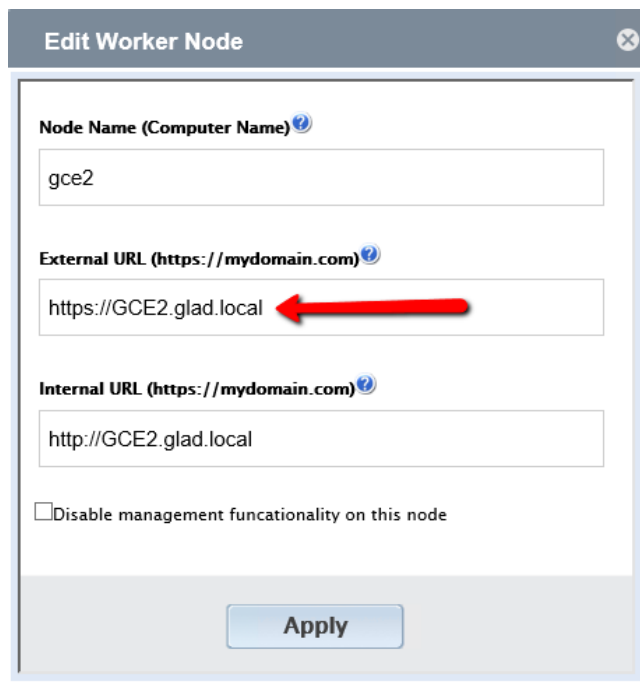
Edit Worker Node

Node Name (Computer Name)

gce2

External URL (https://mydomain.com)

https://GCE2.glad.local

Internal URL (https://mydomain.com)

http://GCE2.glad.local

Disable management funcationality on this node

Apply